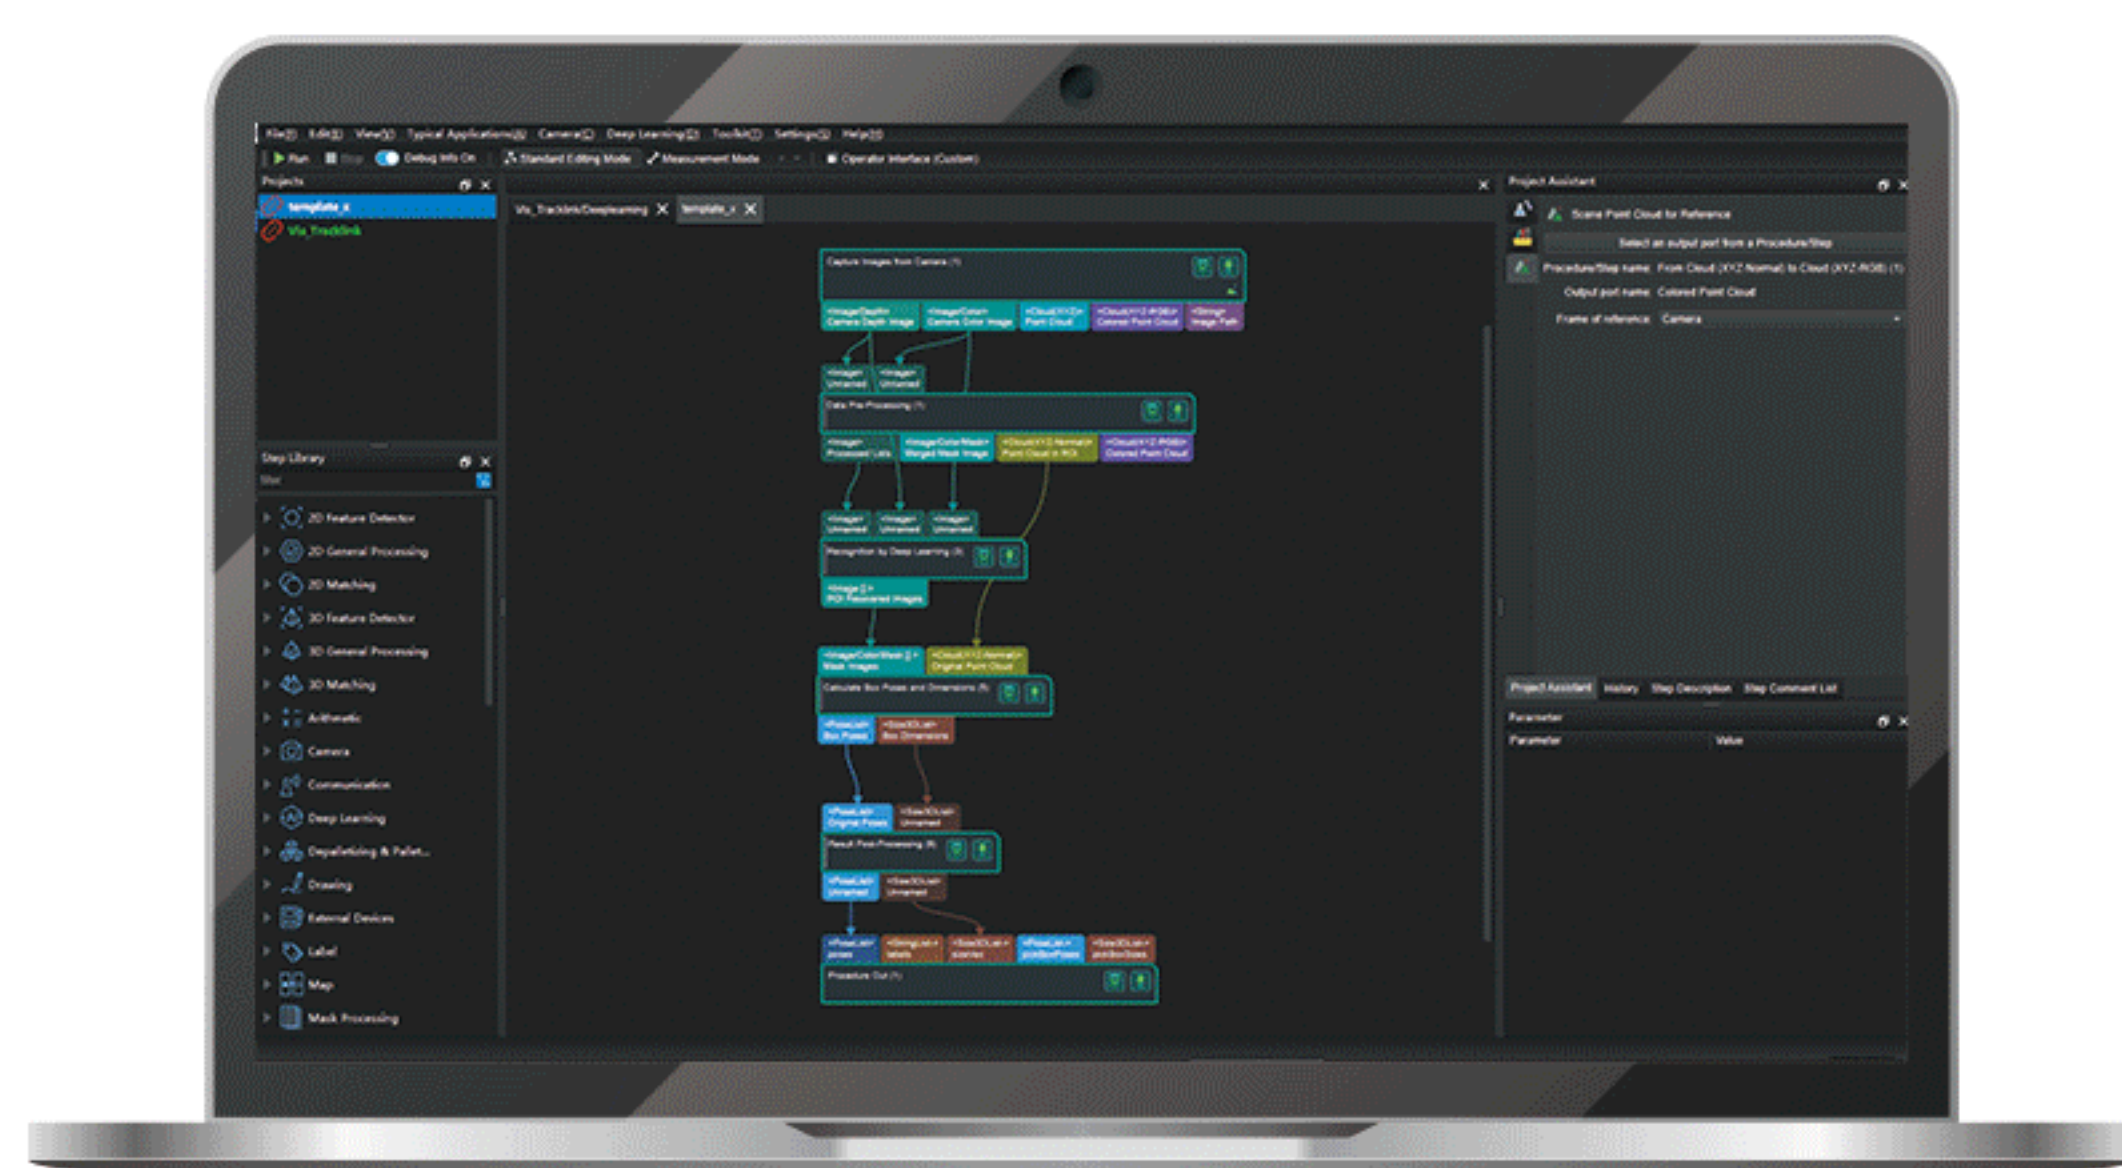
File(F) Edit(E) View(V) Typical Applications(A) Camera(C) Deep Learning(D) Toolkit(T) Settings(S) Help(H)

Run Stop Debug Info On Standard Editing Mode Measurement Mode Operator Interface (Custom)

Projects

template_x

Viz_Tracklink

Viz_Tracklink/Deeplearning

template_x

Capture Images from Camera (1)

Data Pre-Processing (1)

Recognition by Deep Learning (1)

Calculate Box Poses and Dimensions (1)

Result Post-Processing (1)

Procedure Out (1)

Step Library

2D Feature Detector

2D General Processing

2D Matching

3D Feature Detector

3D General Processing

3D Matching

Arithmetic

Camera

Communication

Deep Learning

Depalletizing & Pallet...

Drawing

External Devices

Label

Map

Mask Processing

Project Assistant

Scene Point Cloud for Reference

Select an output port from a Procedure/Step

Procedure/Step name: From Cloud (XYZ Normal) to Cloud (XYZ-RGB) (1)

Output port name: Colored Point Cloud

Frame of reference: Camera

Project Assistant History Step Description Step Comment List

Parameter

Parameter Value